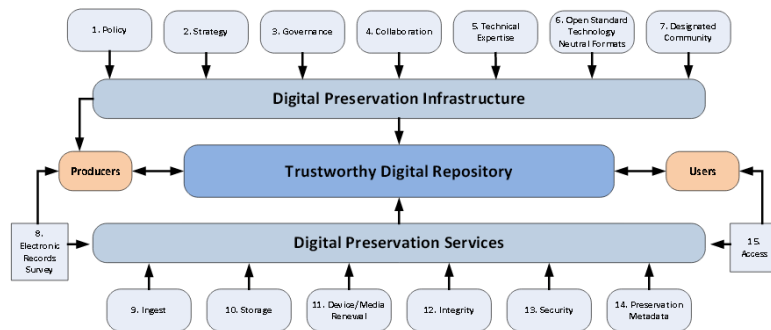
1. Policy

2. Strategy

3. Governance

4. Collaboration

5. Technical Expertise

6. Open Standard Technology Neutral Formats

7. Designated Community

Digital Preservation Infrastructure

Producers

Trustworthy Digital Repository

Users

8. Electronic Records Survey

Digital Preservation Services

15. Access

9. Ingest

10. Storage

11. Device/Media Renewal

12. Integrity

13. Security

14. Preservation Metadata